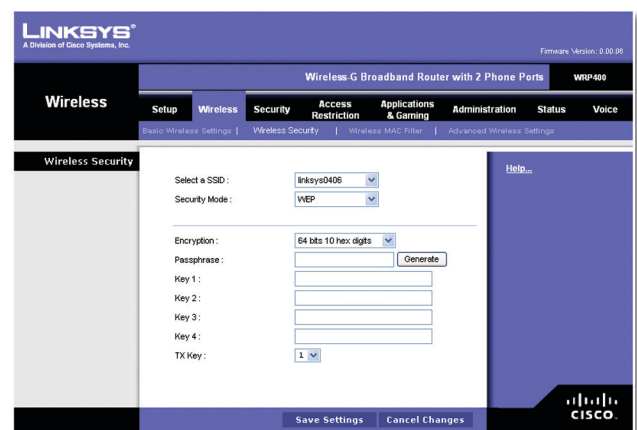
LINKSYS®
A Division of Cisco Systems, Inc.

Firmware Version: 0.00.06

Wireless-G Broadband Router with 2 Phone Ports WRP400

Wireless

Setup Wireless Security Access Restriction Applications & Gaming Administration Status Voice

Basic Wireless Settings | Wireless Security | Wireless MAC Filter | Advanced Wireless Settings

Wireless Security

Select a SSID : linksys0406

Security Mode : WEP

Encryption : 64 bits 10 hex digits

Passphrase : Generate

Key 1 :

Key 2 :

Key 3 :

Key 4 :

TX Key : 1

Help...

Save Settings Cancel Changes

cisco.